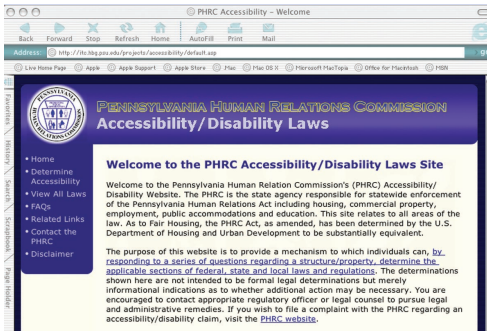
PHRC Accessibility – Welcome

Back Forward Stop Refresh Home AutoFill Print Mail

Address: http://itc.kbg.psu.edu/projects/accessibility/default.asp

Live Home Page Apple Apple Support Apple Store .Mac Mac OS X Microsoft MacTopia Office for Macintosh MSN

Favorites History Search Scrapbook Page Holder

PENNSYLVANIA HUMAN RELATIONS COMMISSION

PENNSYLVANIA HUMAN RELATIONS COMMISSION
Accessibility/Disability Laws

• Home
• Determine Accessibility
• View All Laws
• FAQs
• Related Links
• Contact the PHRC
• Disclaimer

Welcome to the PHRC Accessibility/Disability Laws Site

Welcome to the Pennsylvania Human Relation Commission's (PHRC) Accessibility/ Disability Website. The PHRC is the state agency responsible for statewide enforcement of the Pennsylvania Human Relations Act including housing, commercial property, employment, public accommodations and education. This site relates to all areas of the law. As to Fair Housing, the PHRC Act, as amended, has been determined by the U.S. Department of Housing and Urban Development to be substantially equivalent.

The purpose of this website is to provide a mechanism to which individuals can, by responding to a series of questions regarding a structure/property, determine the applicable sections of federal, state and local laws and regulations. The determinations shown here are not intended to be formal legal determinations but merely informational indications as to whether additional action may be necessary. You are encouraged to contact appropriate regulatory officer or legal counsel to pursue legal and administrative remedies. If you wish to file a complaint with the PHRC regarding an accessibility/disability claim, visit the PHRC website.